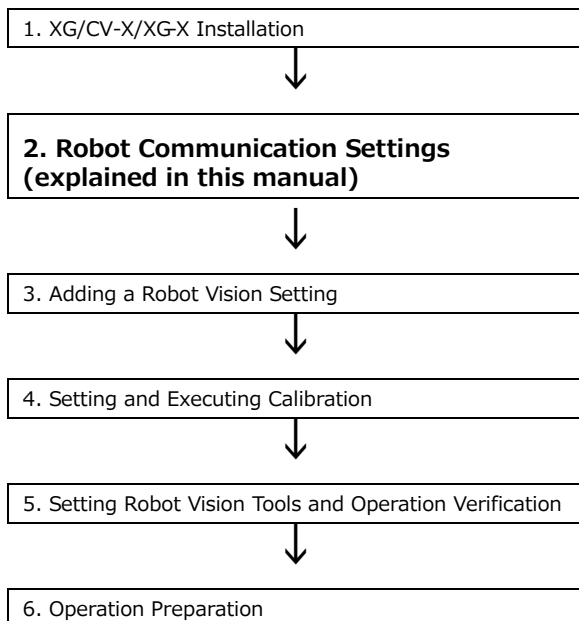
1. XG/CV-X/XG-X Installation

2. Robot Communication Settings (explained in this manual)

3. Adding a Robot Vision Setting

4. Setting and Executing Calibration

5. Setting Robot Vision Tools and Operation Verification

6. Operation Preparation